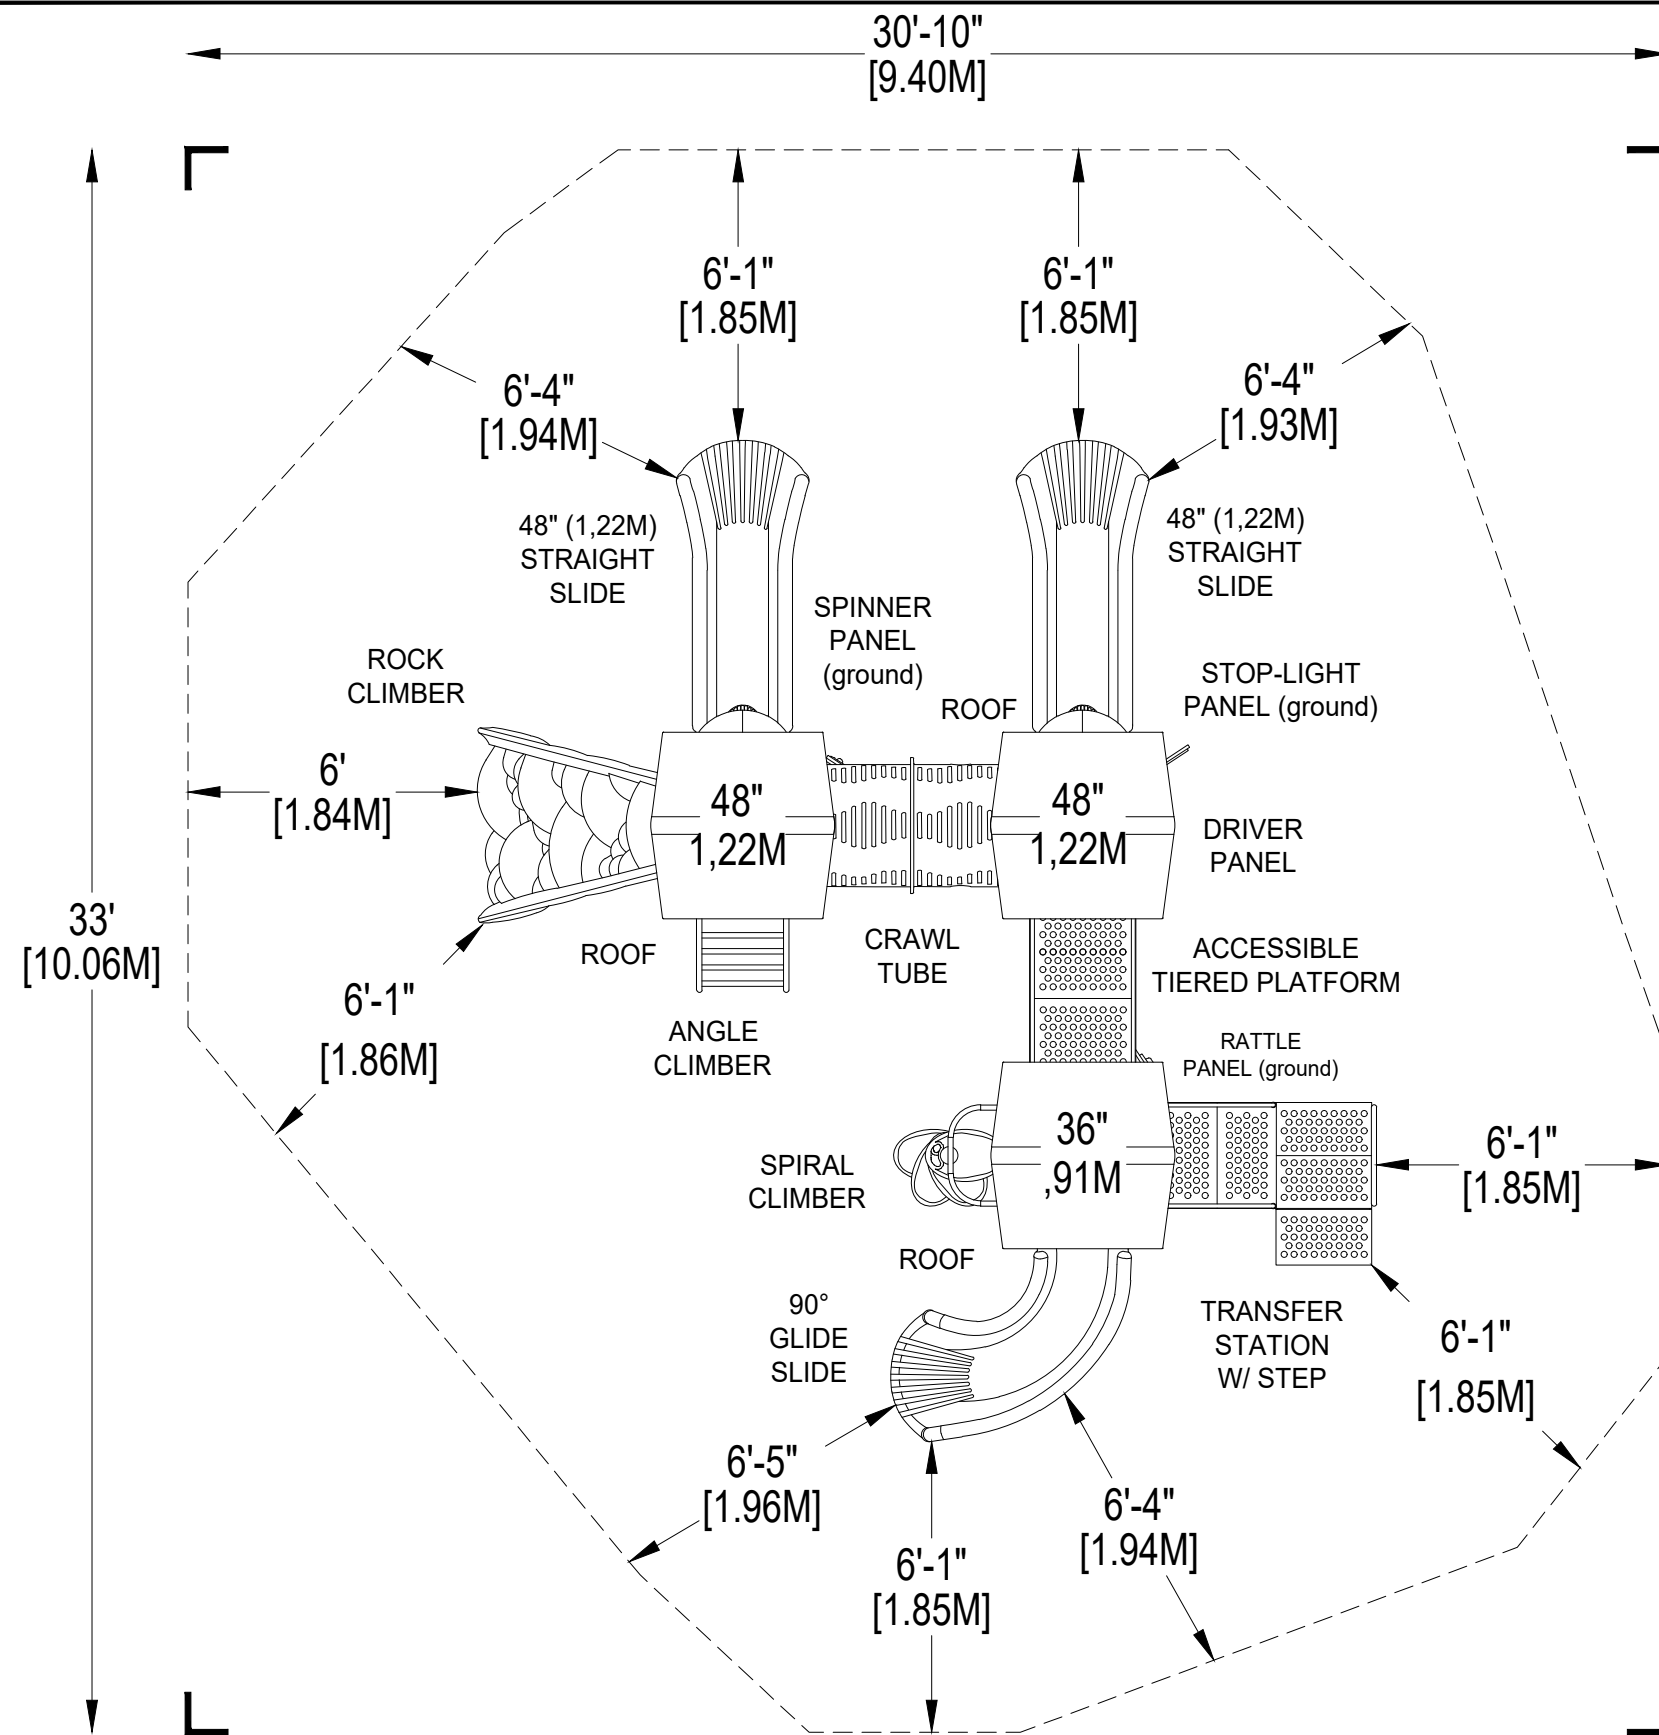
30'-10"
[9.40M]

33'
[10.06M]

6'-1"
[1.85M]

6'-1"
[1.85M]

6'-4"
[1.94M]

6'-4"
[1.93M]

48" (1,22M)
STRAIGHT
SLIDE

48" (1,22M)
STRAIGHT
SLIDE

SPINNER
PANEL
(ground)

ROCK
CLIMBER

ROOF

STOP-LIGHT
PANEL (ground)

6'
[1.84M]

48"
1,22M

48"
1,22M

DRIVER
PANEL

ROOF

CRAWL
TUBE

ACCESSIBLE
TIERED PLATFORM

6'-1"
[1.86M]

ANGLE
CLIMBER

RATTLE
PANEL (ground)

36"
,91M

6'-1"
[1.85M]

SPIRAL
CLIMBER

ROOF

90°
GLIDE
SLIDE

TRANSFER
STATION
W/ STEP

6'-1"
[1.85M]

6'-5"
[1.96M]

6'-4"
[1.94M]

6'-1"
[1.85M]